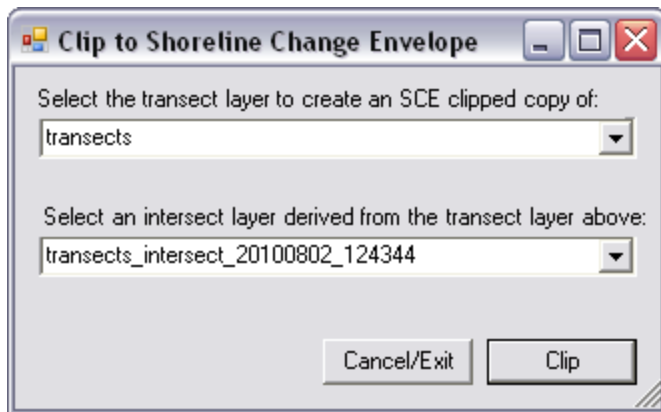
Clip to Shoreline Change Envelope

Select the transect layer to create an SCE clipped copy of:

transects

Select an intersect layer derived from the transect layer above:

transects_intersect_20100802_124344

Cancel/Exit

Clip